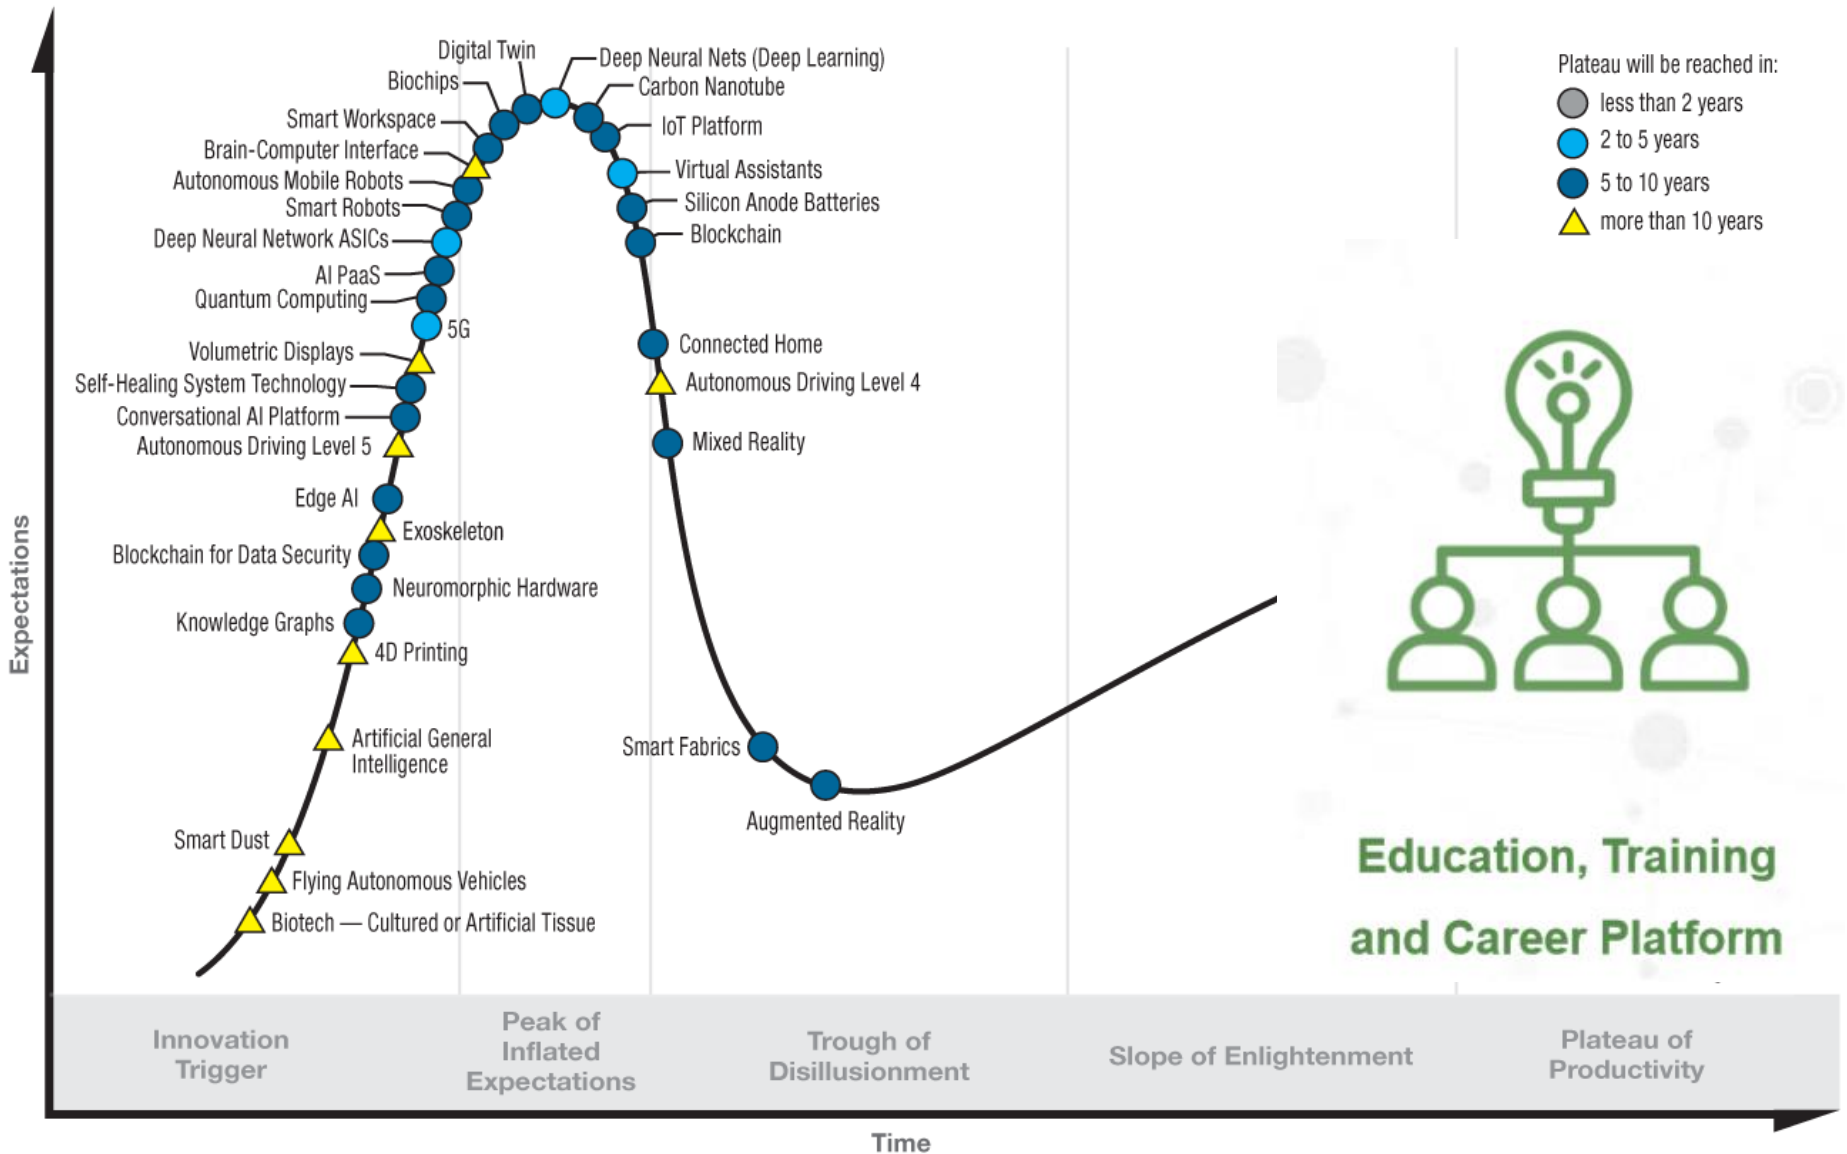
Expectations

Digital Twin
Biochips
Smart Workspace
Brain-Computer Interface
Autonomous Mobile Robots
Smart Robots
Deep Neural Network ASICs
AI PaaS
Quantum Computing
5G
Volumetric Displays
Self-Healing System Technology
Conversational AI Platform
Autonomous Driving Level 5
Edge AI
Exoskeleton
Blockchain for Data Security
Neuromorphic Hardware
Knowledge Graphs
4D Printing
Artificial General Intelligence
Smart Dust
Flying Autonomous Vehicles
Biotech — Cultured or Artificial Tissue

Deep Neural Nets (Deep Learning)
Carbon Nanotube
IoT Platform
Virtual Assistants
Silicon Anode Batteries
Blockchain
Connected Home
Autonomous Driving Level 4
Mixed Reality
Smart Fabrics
Augmented Reality

Plateau will be reached in:
less than 2 years
2 to 5 years
5 to 10 years
more than 10 years

Education, Training and Career Platform

Innovation Trigger
Peak of Inflated Expectations
Trough of Disillusionment
Slope of Enlightenment
Plateau of Productivity

Time